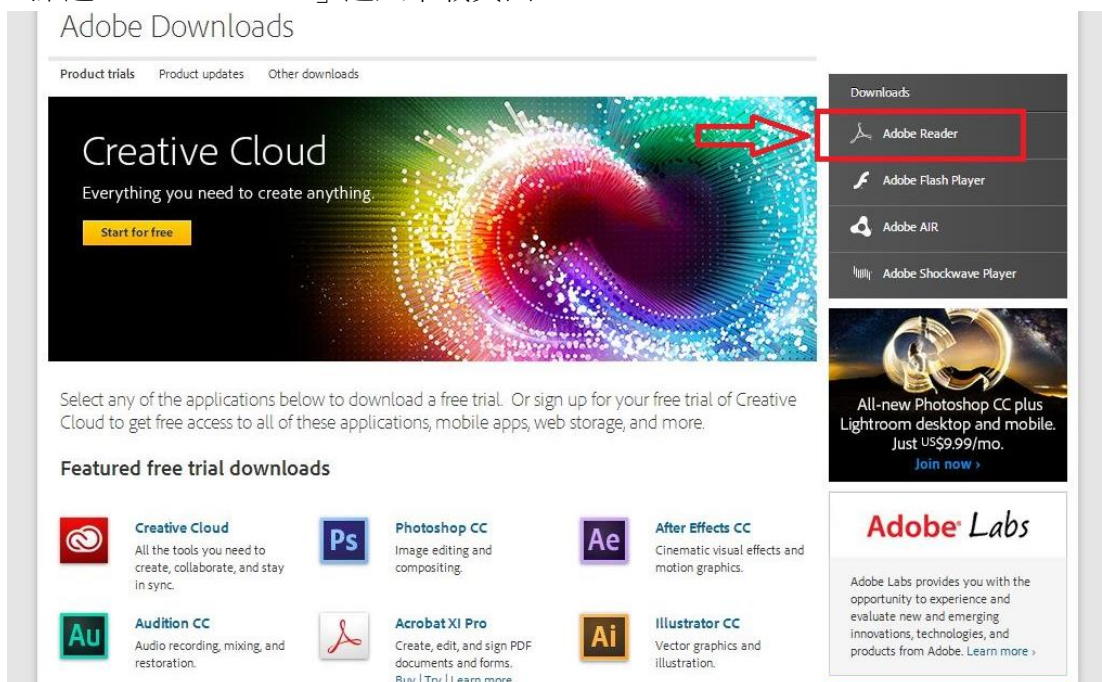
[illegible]

Adobe Downloads

Product trials Product updates Other downloads

Creative Cloud

Everything you need to create anything.

Start for free

Downloads

Adobe Reader

Adobe Flash Player

Adobe AIR

Adobe Shockwave Player

All-new Photoshop CC plus Lightroom desktop and mobile. Just US$9.99/mo.

Join now ›

Select any of the applications below to download a free trial. Or sign up for your free trial of Creative Cloud to get free access to all of these applications, mobile apps, web storage, and more.

Featured free trial downloads

Creative Cloud
All the tools you need to create, collaborate, and stay in sync.

Ps
Photoshop CC
Image editing and compositing.

Ae
After Effects CC
Cinematic visual effects and motion graphics.

Adobe Labs

Adobe Labs provides you with the opportunity to experience and evaluate new and emerging innovations, technologies, and products from Adobe. Learn more ›

Au
Audition CC
Audio recording, mixing, and restoration.

Acrobat XI Pro
Create, edit, and sign PDF documents and forms.
Buy | Try | Learn more

Ai
Illustrator CC
Vector graphics and illustration.